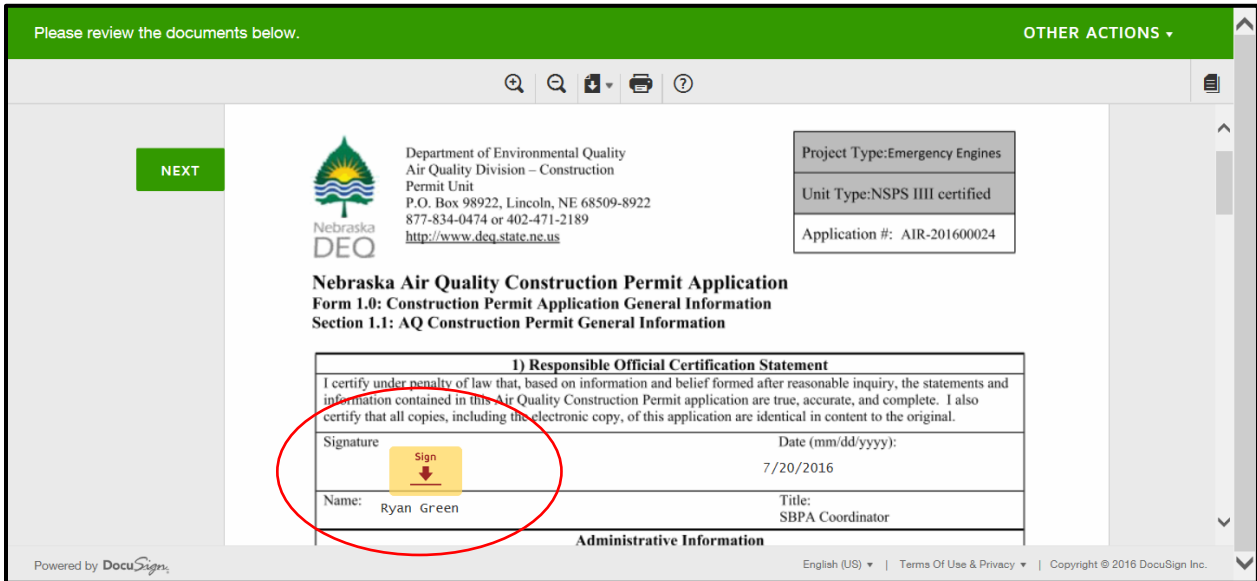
Please review the documents below.

OTHER ACTIONS ▾

NEXT

Nebraska DEQ

Department of Environmental Quality
Air Quality Division – Construction Permit Unit
P.O. Box 98922, Lincoln, NE 68509-8922
877-834-0474 or 402-471-2189
http://www.deq.state.ne.us

| Project Type:Emergency Engines |
|---|
| Unit Type:NSPS IIII certified |
| Application #: AIR-201600024 |

Nebraska Air Quality Construction Permit Application
Form 1.0: Construction Permit Application General Information
Section 1.1: AQ Construction Permit General Information

1) Responsible Official Certification Statement

I certify under penalty of law that, based on information and belief formed after reasonable inquiry, the statements and information contained in this Air Quality Construction Permit application are true, accurate, and complete. I also certify that all copies, including the electronic copy, of this application are identical in content to the original.

Signature

Sign

Date (mm/dd/yyyy):
7/20/2016

Name:
Ryan Green

Title:
SBPA Coordinator

Administrative Information

Powered by DocuSign

English (US) ▾ | Terms Of Use & Privacy ▾ | Copyright © 2016 DocuSign Inc.